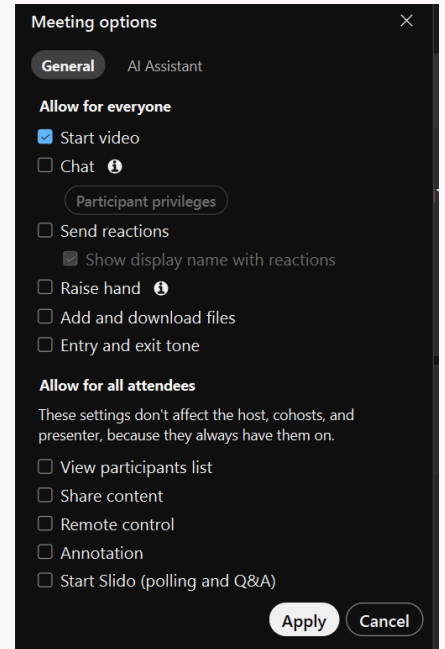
Meeting options ×

General AI Assistant

Allow for everyone

Start video

Chat

Participant privileges

Send reactions

Show display name with reactions

Raise hand

Add and download files

Entry and exit tone

Allow for all attendees

These settings don't affect the host, cohosts, and presenter, because they always have them on.

View participants list

Share content

Remote control

Annotation

Start Slido (polling and Q&A)

Apply Cancel